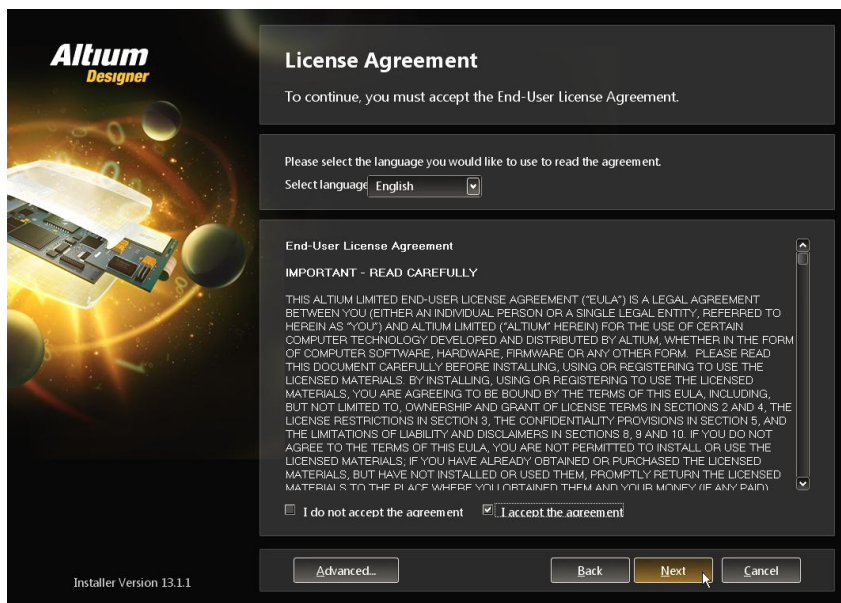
Altium
Designer

License Agreement

To continue, you must accept the End-User License Agreement.

Please select the language you would like to use to read the agreement.

Select language English

End-User License Agreement

IMPORTANT - READ CAREFULLY

THIS ALTIUM LIMITED END-USER LICENSE AGREEMENT ("EULA") IS A LEGAL AGREEMENT BETWEEN YOU (EITHER AN INDIVIDUAL PERSON OR A SINGLE LEGAL ENTITY, REFERRED TO HEREIN AS "YOU") AND ALTIUM LIMITED ("ALTIUM" HEREIN) FOR THE USE OF CERTAIN COMPUTER TECHNOLOGY DEVELOPED AND DISTRIBUTED BY ALTIUM, WHETHER IN THE FORM OF COMPUTER SOFTWARE, HARDWARE, FIRMWARE OR ANY OTHER FORM. PLEASE READ THIS DOCUMENT CAREFULLY BEFORE INSTALLING, USING OR REGISTERING TO USE THE LICENSED MATERIALS. BY INSTALLING, USING OR REGISTERING TO USE THE LICENSED MATERIALS, YOU ARE AGREEING TO BE BOUND BY THE TERMS OF THIS EULA, INCLUDING, BUT NOT LIMITED TO, OWNERSHIP AND GRANT OF LICENSE TERMS IN SECTIONS 2 AND 4, THE LICENSE RESTRICTIONS IN SECTION 3, THE CONFIDENTIALITY PROVISIONS IN SECTION 5, AND THE LIMITATIONS OF LIABILITY AND DISCLAIMERS IN SECTIONS 8, 9 AND 10. IF YOU DO NOT AGREE TO THE TERMS OF THIS EULA, YOU ARE NOT PERMITTED TO INSTALL OR USE THE LICENSED MATERIALS. IF YOU HAVE ALREADY OBTAINED OR PURCHASED THE LICENSED MATERIALS, BUT HAVE NOT INSTALLED OR USED THEM, PROMPTLY RETURN THE LICENSED MATERIALS TO THE PLACE WHERE YOU OBTAINED THEM AND YOUR MONEY (IF ANY PAID)

I do not accept the agreement
I accept the agreement

Installer Version 13.1.1

Advanced...
Back
Next
Cancel